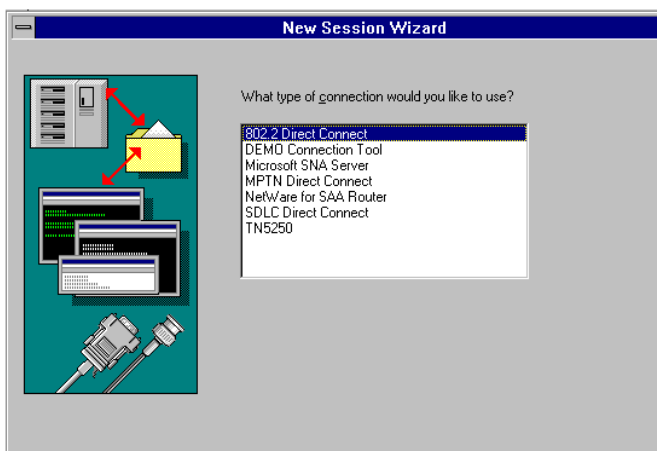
New Session Wizard

What type of connection would you like to use?

802.2 Direct Connect
DEMO Connection Tool
Microsoft SNA Server
MPTN Direct Connect
NetWare for SAA Router
SDLC Direct Connect
TN5250